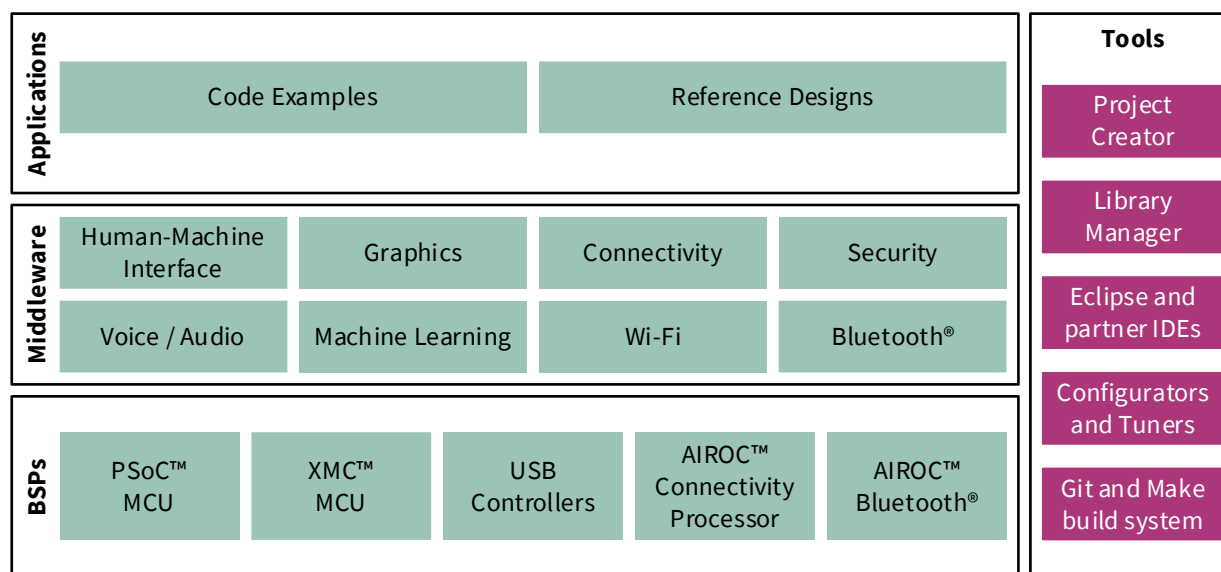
Applications

Code Examples

Reference Designs

Middleware

Human-Machine Interface

Graphics

Connectivity

Security

Voice / Audio

Machine Learning

Wi-Fi

Bluetooth®

BSPs

PSoC™ MCU

XMC™ MCU

USB Controllers

AIROC™ Connectivity Processor

AIROC™ Bluetooth®

Tools

Project Creator

Library Manager

Eclipse and partner IDEs

Configurators and Tuners

Git and Make build system